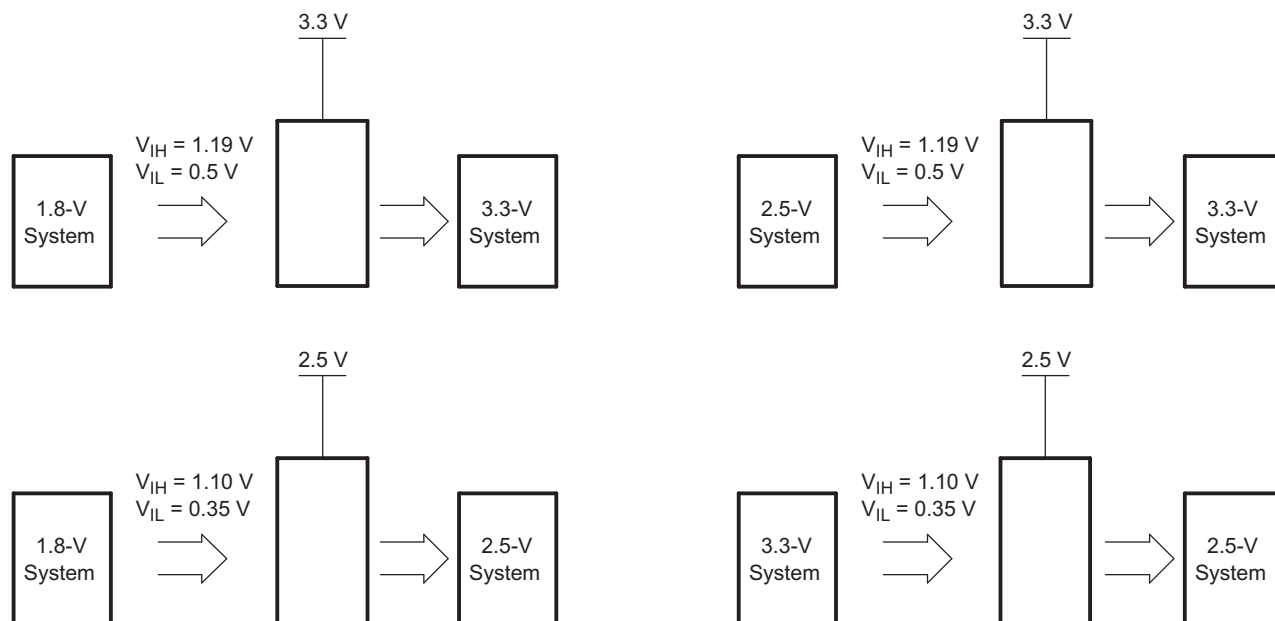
3.3 V

$V_{IH}$ = 1.19 V
$V_{IL}$ = 0.5 V

1.8-V System

3.3-V System

3.3 V

$V_{IH}$ = 1.19 V
$V_{IL}$ = 0.5 V

2.5-V System

3.3-V System

2.5 V

$V_{IH}$ = 1.10 V
$V_{IL}$ = 0.35 V

1.8-V System

2.5-V System

2.5 V

$V_{IH}$ = 1.10 V
$V_{IL}$ = 0.35 V

3.3-V System

2.5-V System